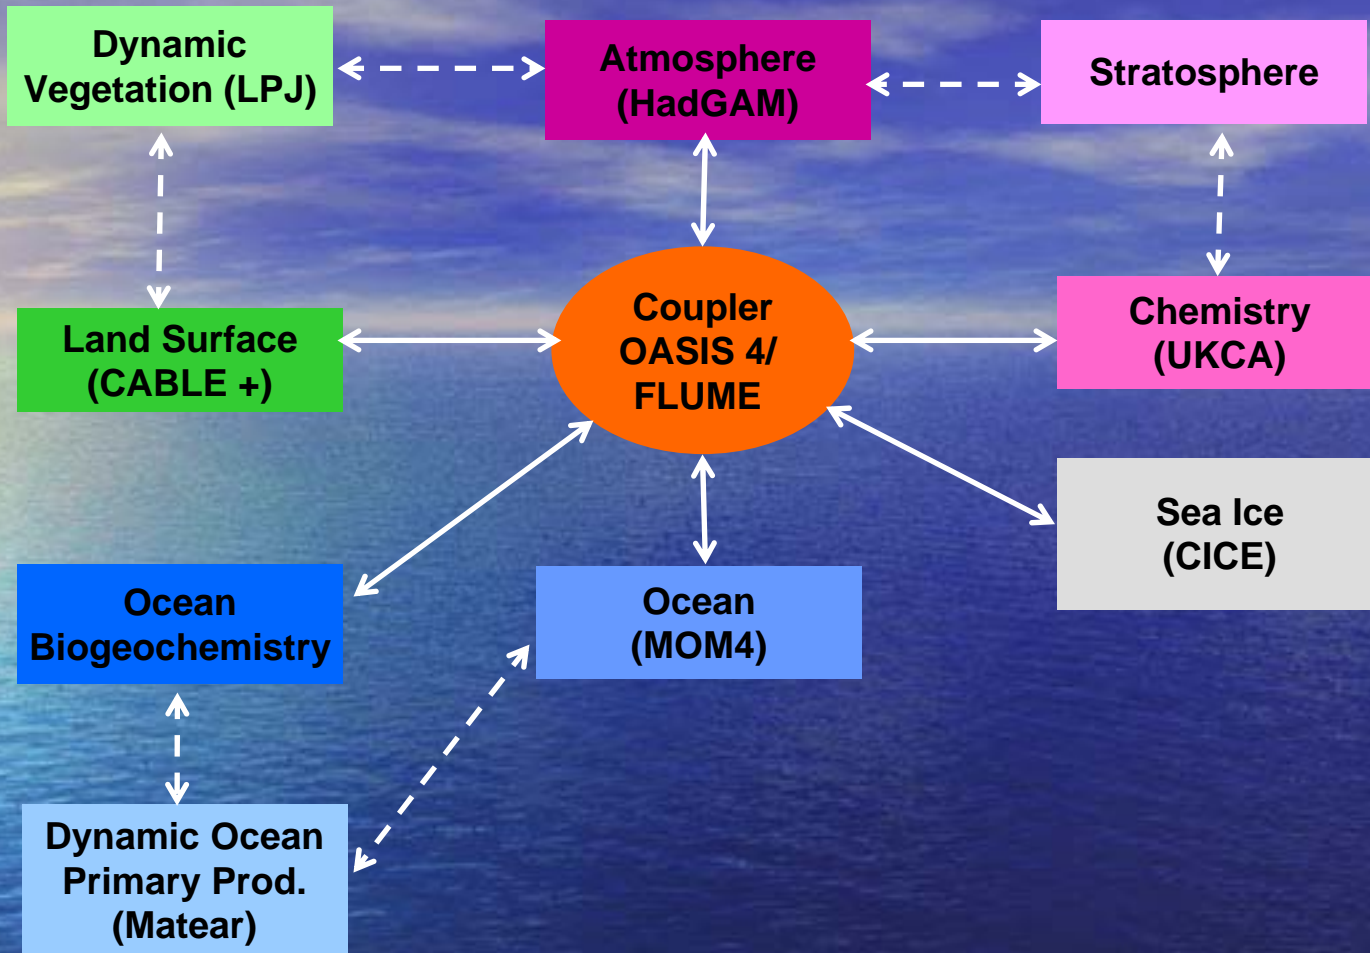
Dynamic Vegetation (LPJ)

Atmosphere (HadGAM)

Stratosphere

Land Surface (CABLE +)

Coupler OASIS 4/ FLUME

Chemistry (UKCA)

Sea Ice (CICE)

Ocean Biogeochemistry

Ocean (MOM4)

Dynamic Ocean Primary Prod. (Matear)